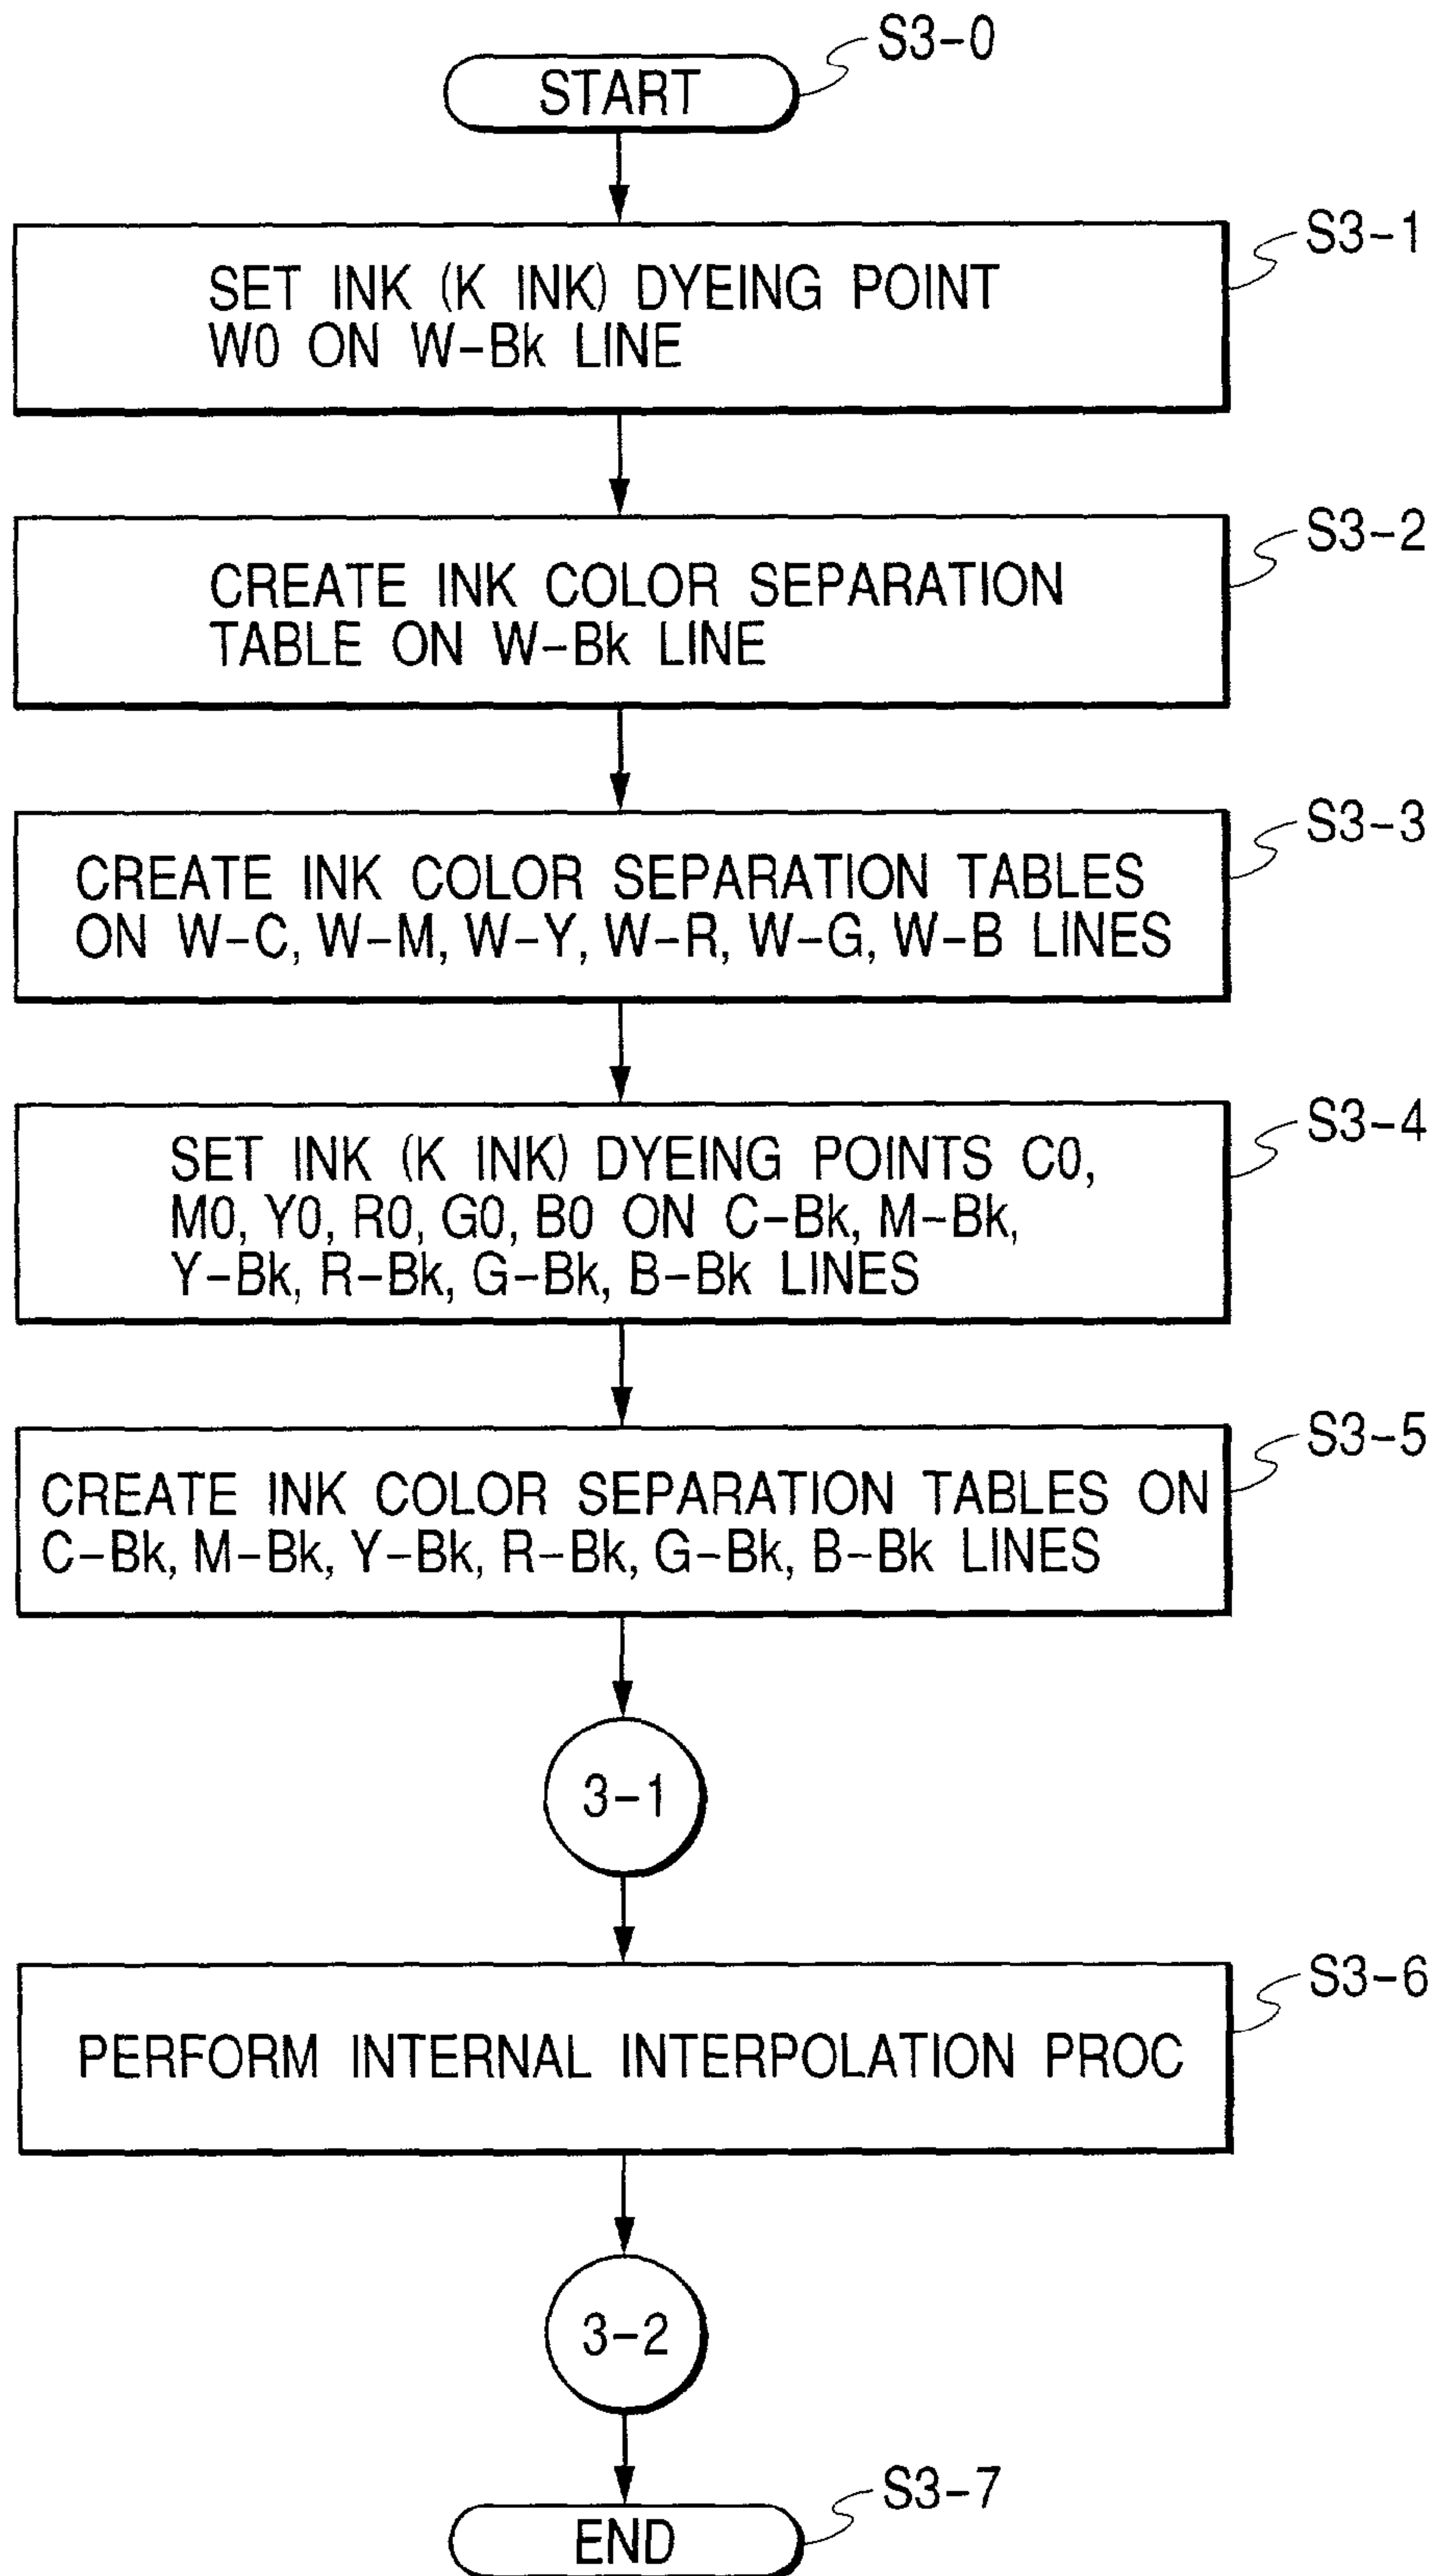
S3-0

START

S3-1

SET INK (K INK) DYEING POINT W0 ON W-Bk LINE

S3-2

CREATE INK COLOR SEPARATION TABLE ON W-Bk LINE

S3-3

CREATE INK COLOR SEPARATION TABLES ON W-C, W-M, W-Y, W-R, W-G, W-B LINES

S3-4

SET INK (K INK) DYEING POINTS C0, M0, Y0, R0, G0, B0 ON C-Bk, M-Bk, Y-Bk, R-Bk, G-Bk, B-Bk LINES

S3-5

CREATE INK COLOR SEPARATION TABLES ON C-Bk, M-Bk, Y-Bk, R-Bk, G-Bk, B-Bk LINES

3-1

S3-6

PERFORM INTERNAL INTERPOLATION PROC

3-2

S3-7

END